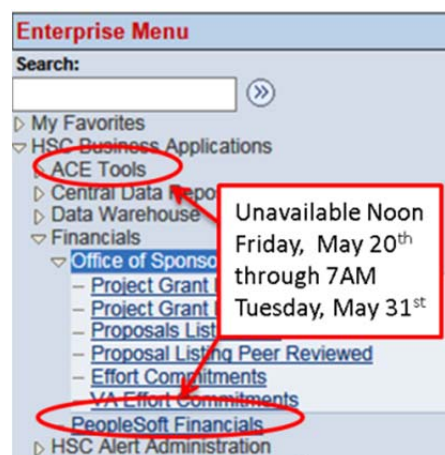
Enterprise Menu

Search:

»

My Favorites
HSC Business Applications
ACE Tools
Central Data Repo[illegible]
Data Warehouse
Financials
Office of Sponso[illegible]
– Project Grant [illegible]
– Project Grant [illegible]
– Proposals List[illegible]
– Proposal Listing Peer Reviewed
– Effort Commitments
– VA Effort Commitments
PeopleSoft Financials
HSC Alert Administration

Unavailable Noon Friday, May 20th through 7AM Tuesday, May 31st